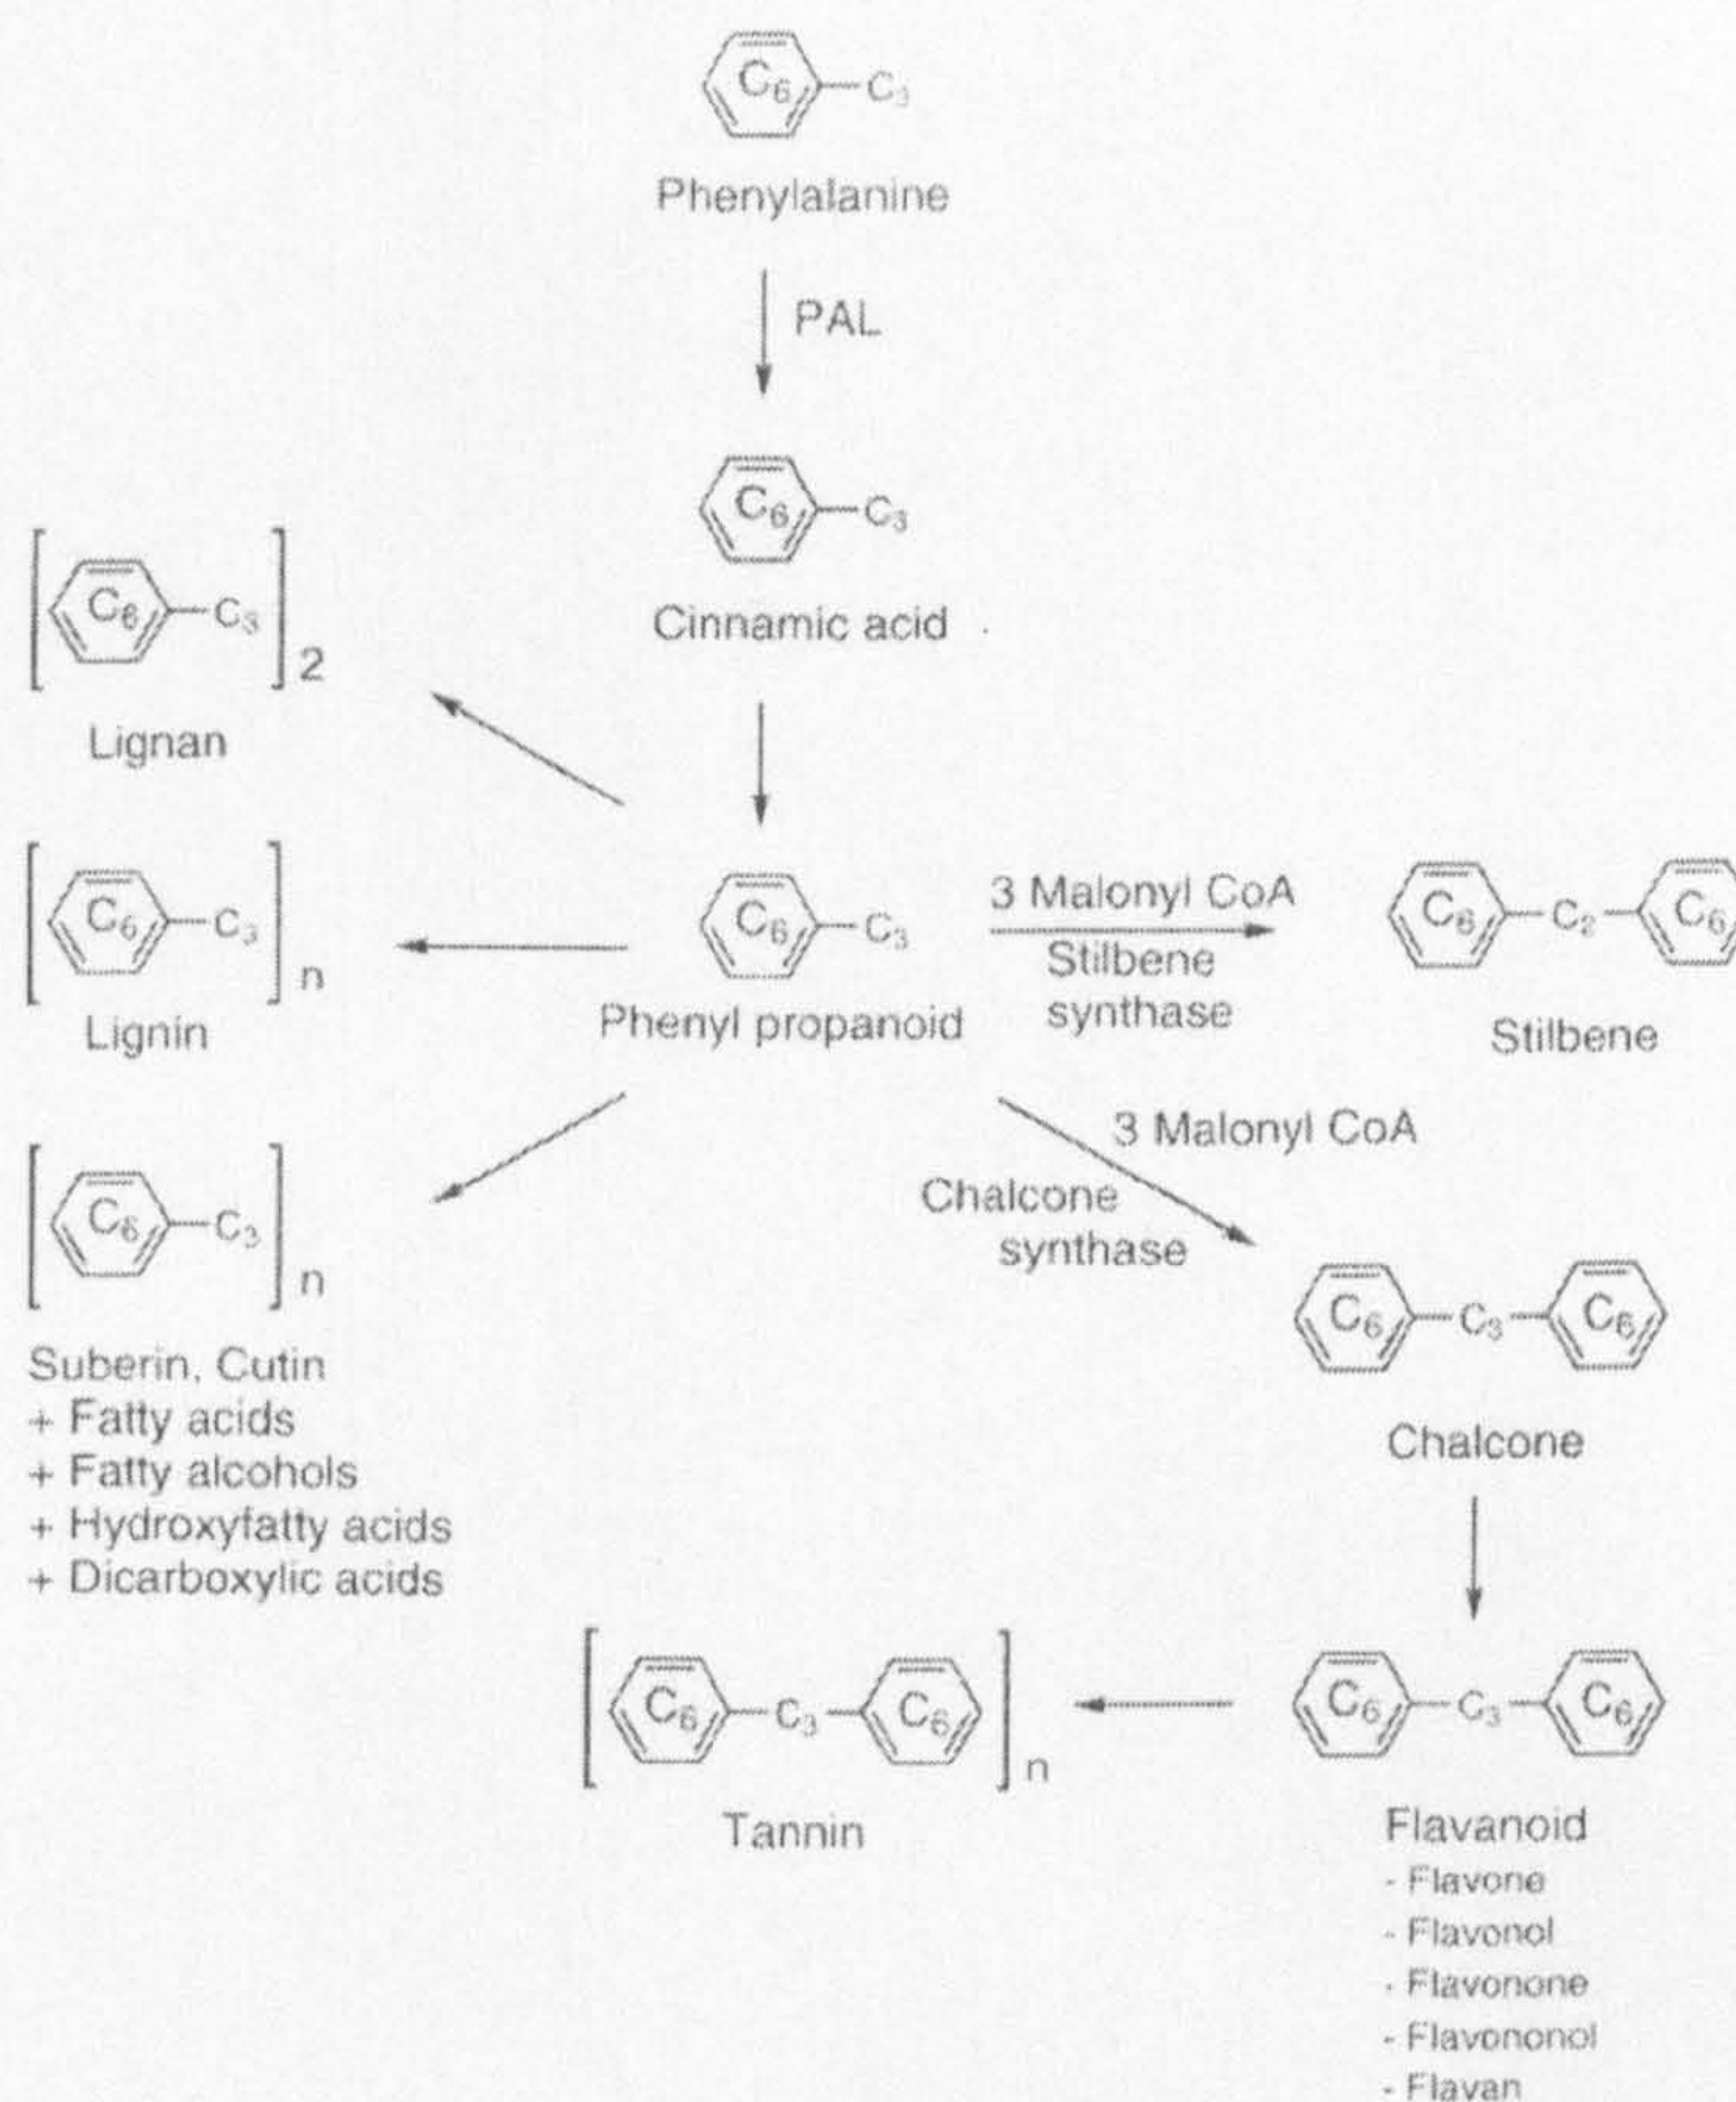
$C_6$ $C_3$

Phenylalanine

PAL

$C_6$ $C_3$

Cinnamic acid

$[C_6-C_3]_2$

Lignan

$[C_6-C_3]_n$

Lignin

$C_6$ $C_3$

Phenyl propanoid

3 Malonyl CoA

Stilbene synthase

$C_6-C_2-C_6$

Stilbene

$[C_6-C_3]_n$

Suberin, Cutin
+ Fatty acids
+ Fatty alcohols
+ Hydroxyfatty acids
+ Dicarboxylic acids

3 Malonyl CoA

Chalcone synthase

$C_6-C_3-C_6$

Chalcone

$C_6-C_3-C_6$

Flavanoid
- Flavone
- Flavonol
- Flavonone
- Flavononol
- Flavan

$[C_6-C_3-C_6]_n$

Tannin